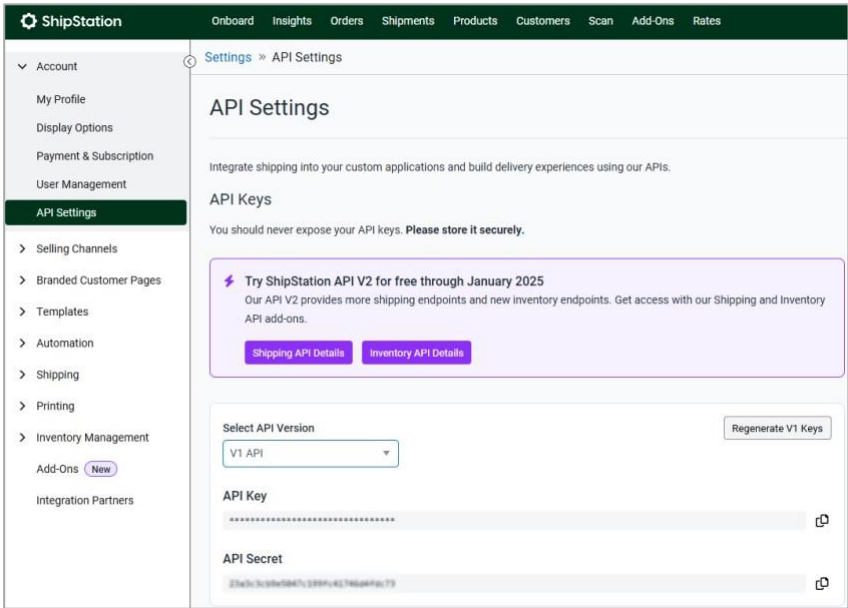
ShipStation

Onboard Insights Orders Shipments Products Customers Scan Add-Ons Rates

Account

My Profile

Display Options

Payment & Subscription

User Management

API Settings

Selling Channels

Branded Customer Pages

Templates

Automation

Shipping

Printing

Inventory Management

Add-Ons New

Integration Partners

Settings » API Settings

API Settings

Integrate shipping into your custom applications and build delivery experiences using our APIs.

API Keys

You should never expose your API keys. **Please store it securely.**

Try ShipStation API V2 for free through January 2025

Our API V2 provides more shipping endpoints and new inventory endpoints. Get access with our Shipping and Inventory API add-ons.

Shipping API Details Inventory API Details

Select API Version

Regenerate V1 Keys

V1 API

API Key

********************************

API Secret

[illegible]